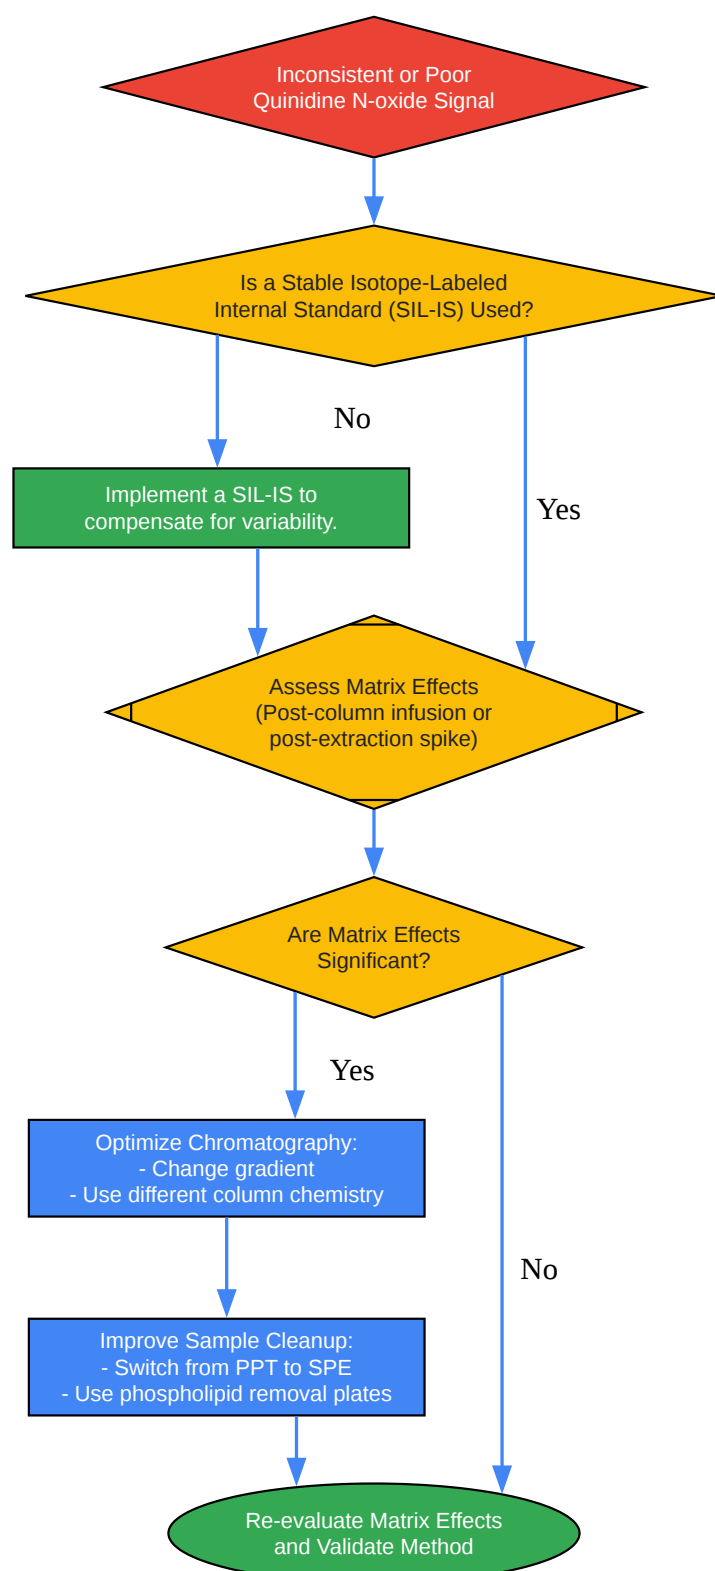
Inconsistent or Poor Quinidine N-oxide Signal

Is a Stable Isotope-Labeled Internal Standard (SIL-IS) Used?

No

Yes

Implement a SIL-IS to compensate for variability.

Assess Matrix Effects (Post-column infusion or post-extraction spike)

Are Matrix Effects Significant?

Yes

No

Optimize Chromatography:
- Change gradient
- Use different column chemistry

Improve Sample Cleanup:
- Switch from PPT to SPE
- Use phospholipid removal plates

Re-evaluate Matrix Effects and Validate Method